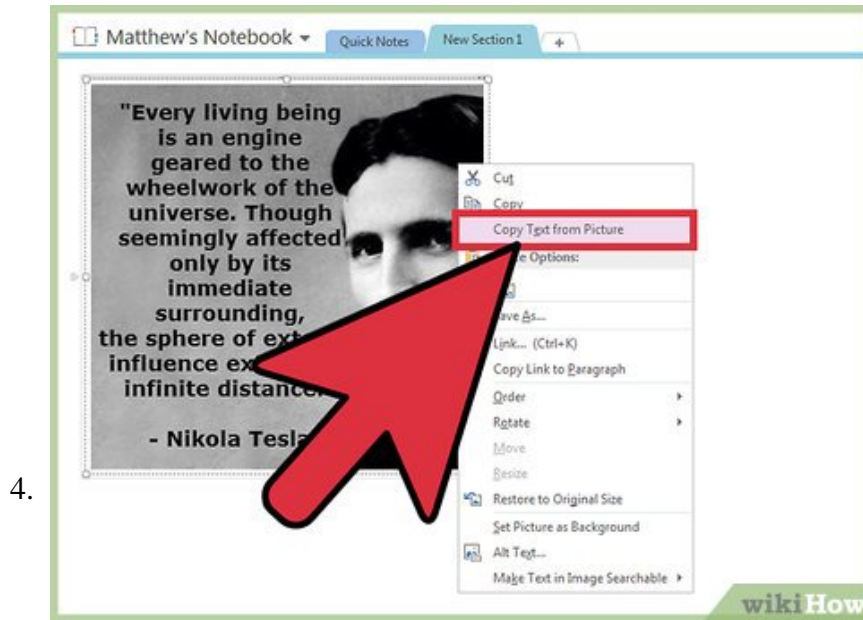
Matthew's Notebook ▾ Quick Notes New Section 1 +

"Every living being is an engine geared to the wheelwork of the universe. Though seemingly affected only by its immediate surrounding, the sphere of ext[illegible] influence ext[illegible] infinite distanc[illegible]

- Nikola Tesla

Cut
Copy
Copy Text from Picture
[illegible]e Options:
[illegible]ave As...
Link... (Ctrl+K)
Copy Link to Paragraph
Order
Rotate
Move
Resize
Restore to Original Size
Set Picture as Background
Alt Text...
Make Text in Image Searchable

4.

wikiHow